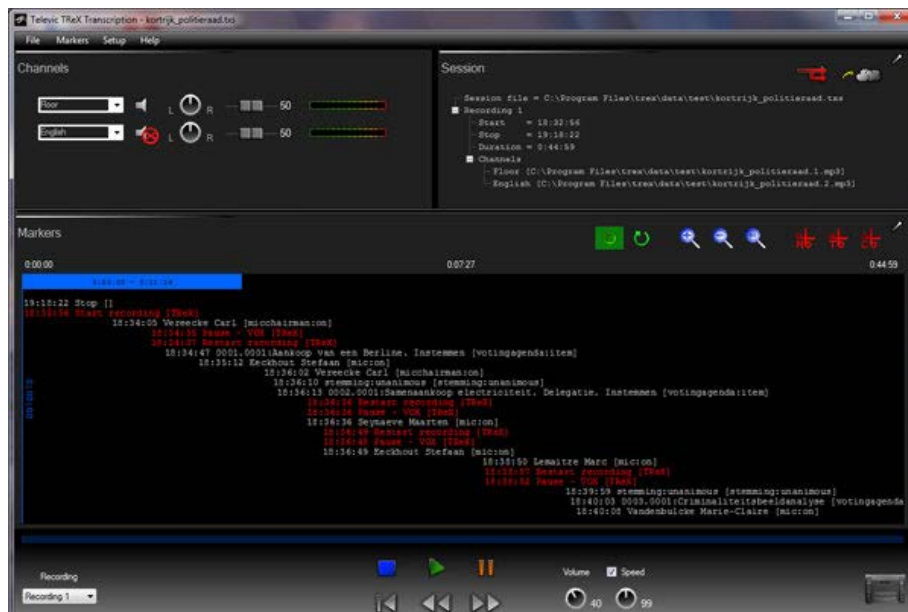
Televic TReX Transcription - kortrijk_politieraad.txs

File Markers Setup Help

Channels

Floor
L R 50
English
L R 50

Session

Session file = C:\Program Files\trex\data\test\kortrijk_politieraad.txs
Recording 1
Start = 18:32:56
Stop = 19:18:22
Duration = 0:44:59
Channels
Floor [C:\Program Files\trex\data\test\kortrijk_politieraad.1.mp3]
English [C:\Program Files\trex\data\test\kortrijk_politieraad.2.mp3]

Markers

0:00:00
0:07:27
0:44:59

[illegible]

19:18:22 Stop []
18:32:56 Start recording [TReX]
18:34:05 Vereecke Carl [micchairman:on]
18:34:35 Pause - VOX [TReX]
18:34:37 Restart recording [TReX]
18:34:47 0001.0001:Aankoop van een Berline. Instemmen [votingagenda:item]
18:35:12 Eeckhout Stefaan [mic:on]
18:36:02 Vereecke Carl [micchairman:on]
18:36:10 stemming:unanimous [stemming:unanimous]
18:36:13 0002.0001:Samenaankoop electriciteit. Delegatie. Instemmen [votingagenda:item]
18:36:26 Restart recording [TReX]
18:36:36 Pause - VOX [TReX]
18:36:36 Seynaeve Maarten [mic:on]
18:36:49 Restart recording [TReX]
18:36:49 Pause - VOX [TReX]
18:36:49 Eeckhout Stefaan [mic:on]
18:38:50 Lemaitre Marc [mic:on]
18:38:57 Restart recording [TReX]
18:39:52 Pause - VOX [TReX]
18:39:59 stemming:unanimous [stemming:unanimous]
18:40:03 0003.0001:Criminaliteitsbeeldanalyse [votingagenda
18:40:08 Vandenbulcke Marie-Claire [mic:on]

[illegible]

Recording
Recording 1
Volume
Speed
40
99